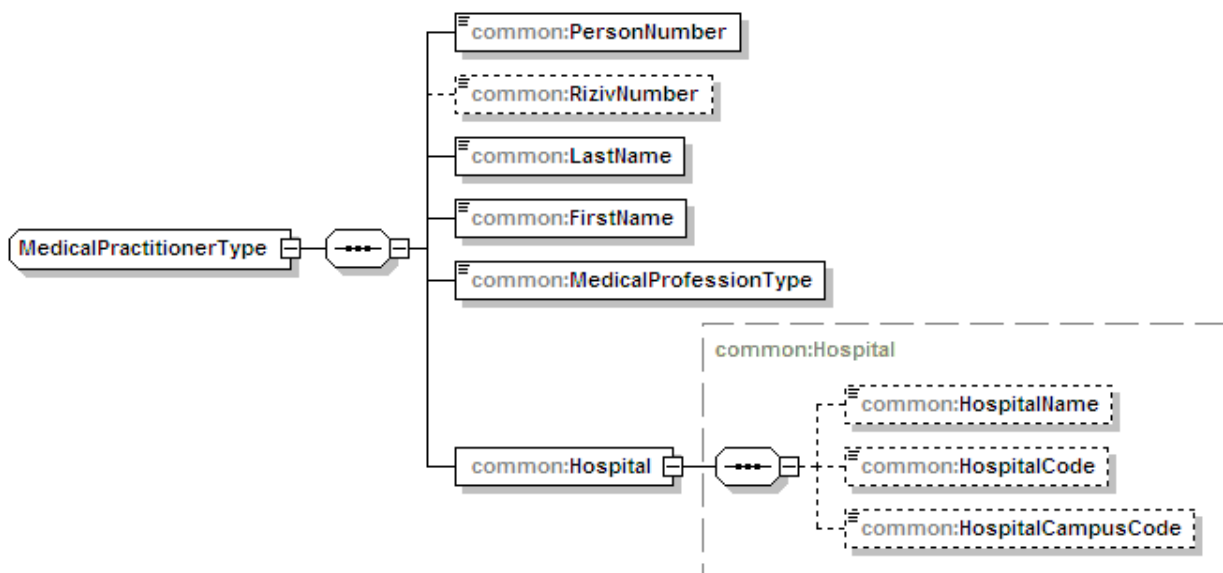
MedicalPractitionerType

common:PersonNumber

common:RizivNumber

common:LastName

common:FirstName

common:MedicalProfessionType

common:Hospital

common:Hospital

common:HospitalName

common:HospitalCode

common:HospitalCampusCode